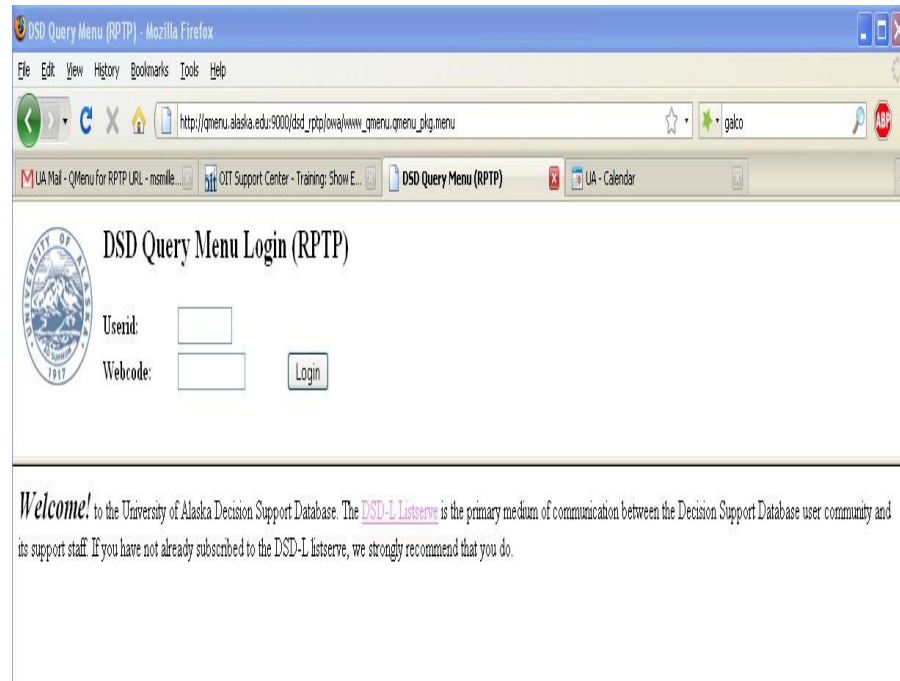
DSD Query Menu (RPTP) - Mozilla Firefox

File Edit View History Bookmarks Tools Help

http://qmenu.alaska.edu:9000/dsd_rptp/owa/www_qmenu.qmenu_pkg.menu

galco

ABP

UA Mail - QMenu for RPTP URL - msmille...

OIT Support Center - Training: Show E...

DSD Query Menu (RPTP)

UA - Calendar

UNIVERSITY OF ALASKA 1917

DSD Query Menu Login (RPTP)

Userid:

Webcode:

Login

Welcome! to the University of Alaska Decision Support Database. The DSD-L Listserve is the primary medium of communication between the Decision Support Database user community and its support staff. If you have not already subscribed to the DSD-L listserve, we strongly recommend that you do.